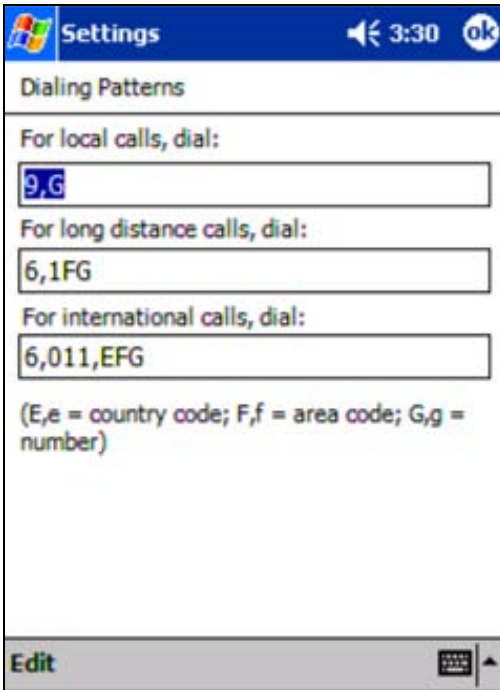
Settings 3:30 ok

Dialing Patterns

For local calls, dial:

9,G

For long distance calls, dial:

6,1FG

For international calls, dial:

6,011,EFG

(E,e = country code; F,f = area code; G,g = number)

Edit